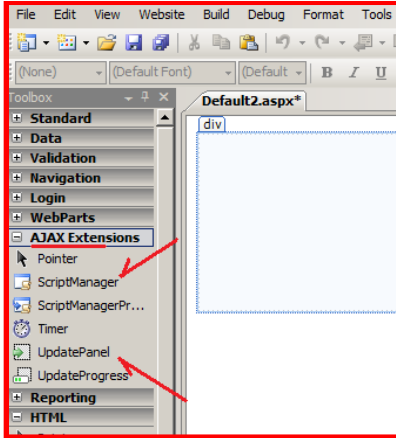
File Edit View Website Build Debug Format Tools

(None) (Default Font) (Default B I U

Toolbox

Standard
Data
Validation
Navigation
Login
WebParts
AJAX Extensions
Pointer
ScriptManager
ScriptManagerPr...
Timer
UpdatePanel
UpdateProgress
Reporting
HTML

Default2.aspx*

div